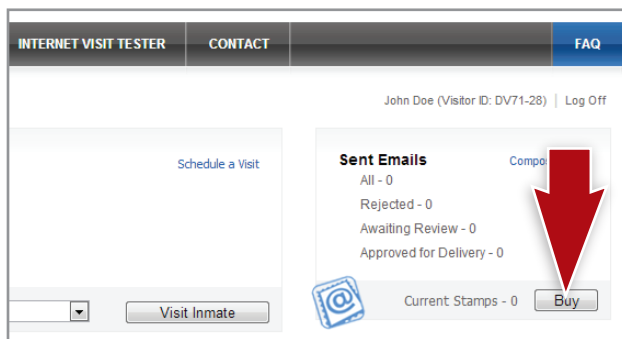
INTERNET VISIT TESTER CONTACT FAQ

John Doe (Visitor ID: DV71-28) | Log Off

Schedule a Visit

Sent Emails
Compo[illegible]

All - 0
Rejected - 0
Awaiting Review - 0
Approved for Delivery - 0

Visit Inmate

Current Stamps - 0 Buy